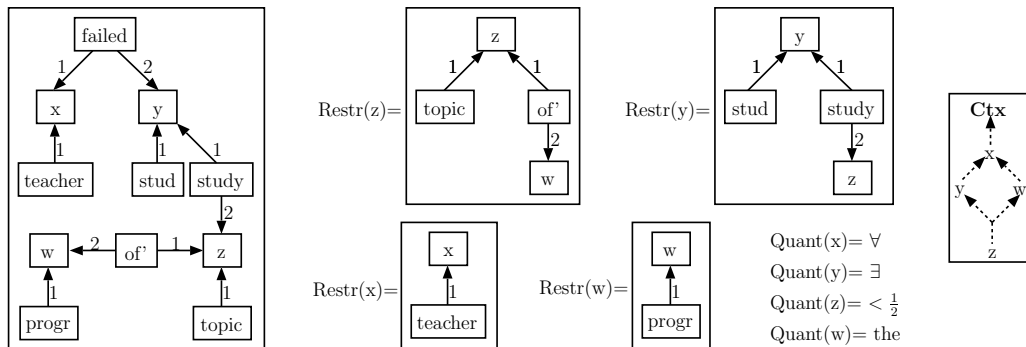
failed
1
2
x
y
1
1
1
teacher
stud
study
2
w
2
of'
1
z
1
1
progr
topic

Restr(z)=
z
1
1
topic
of'
2
w

Restr(y)=
y
1
1
stud
study
2
z

Ctx
x
y
w
z

Restr(x)=
x
1
teacher

Restr(w)=
w
1
progr

Quant(x)= $\forall$
Quant(y)= $\exists$
Quant(z)= $< \frac{1}{2}$
Quant(w)= the